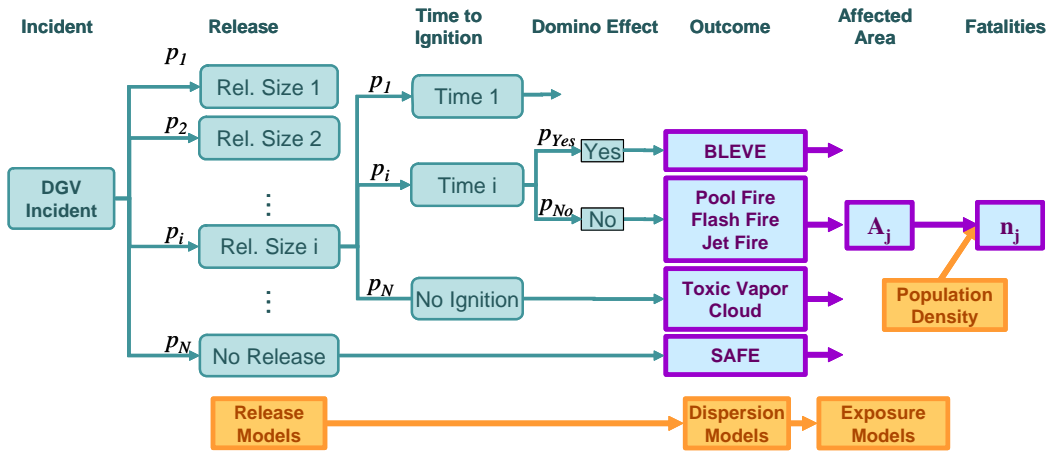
Incident

Release

Time to Ignition

Domino Effect

Outcome

Affected Area

Fatalities

DGV Incident

$p_1$

Rel. Size 1

$p_2$

Rel. Size 2

⋮

$p_i$

Rel. Size i

⋮

$p_N$

No Release

$p_1$

Time 1

$p_i$

Time i

$p_N$

No Ignition

$p_{Yes}$

Yes

$p_{No}$

No

BLEVE

Pool Fire
Flash Fire
Jet Fire

Toxic Vapor Cloud

SAFE

$A_j$

$n_j$

Population Density

Release Models

Dispersion Models

Exposure Models